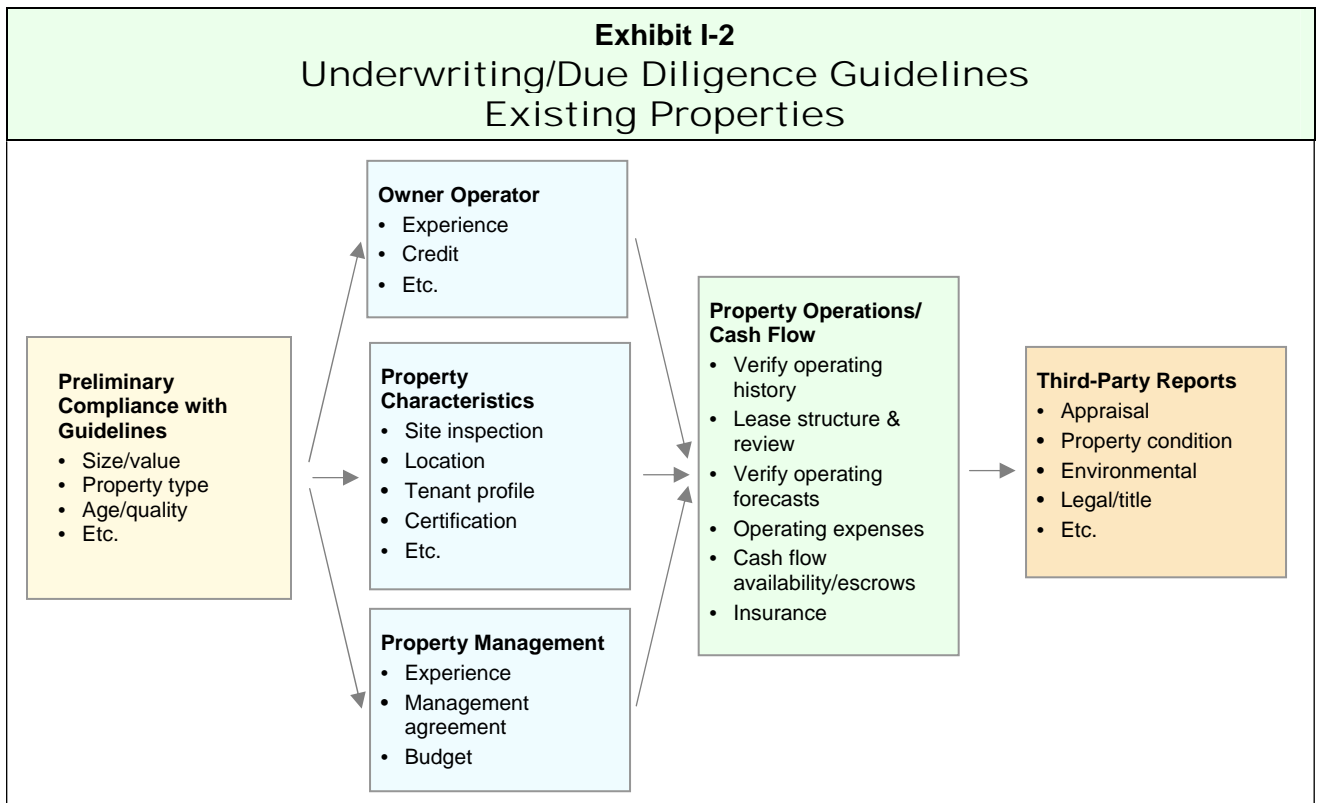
**Exhibit I-2**
Underwriting/Due Diligence Guidelines
Existing Properties

**Preliminary Compliance with Guidelines**
- Size/value
- Property type
- Age/quality
- Etc.

**Owner Operator**
- Experience
- Credit
- Etc.

**Property Characteristics**
- Site inspection
- Location
- Tenant profile
- Certification
- Etc.

**Property Management**
- Experience
- Management agreement
- Budget

**Property Operations/ Cash Flow**
- Verify operating history
- Lease structure & review
- Verify operating forecasts
- Operating expenses
- Cash flow availability/escrows
- Insurance

**Third-Party Reports**
- Appraisal
- Property condition
- Environmental
- Legal/title
- Etc.